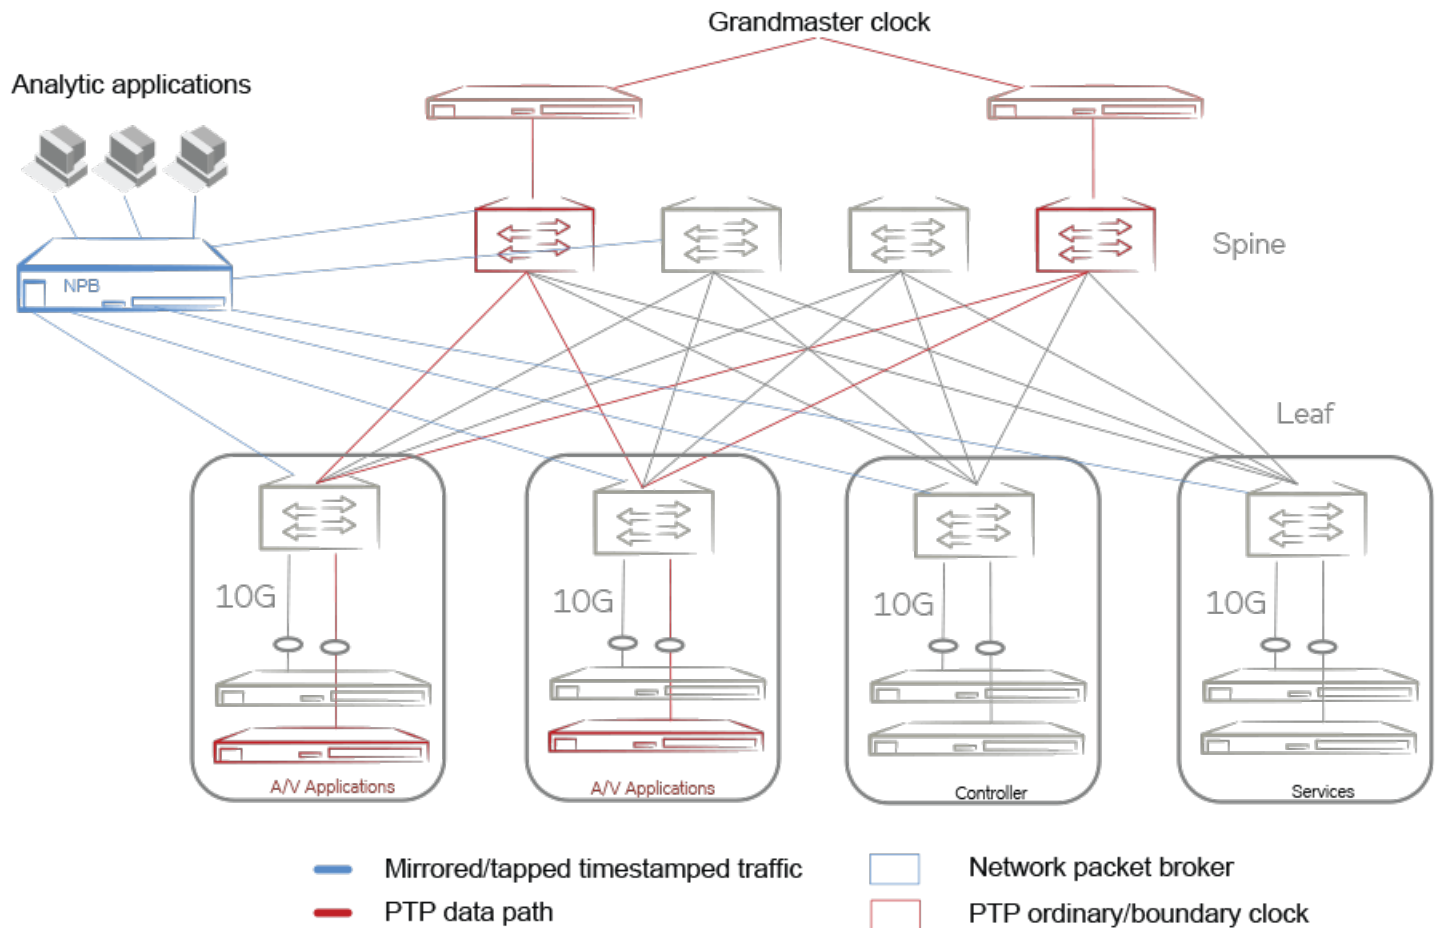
Grandmaster clock

Analytic applications

NPB

Spine

Leaf

10G

10G

10G

10G

A/V Applications

A/V Applications

Controller

Services

Mirrored/tapped timestamped traffic

PTP data path

Network packet broker

PTP ordinary/boundary clock